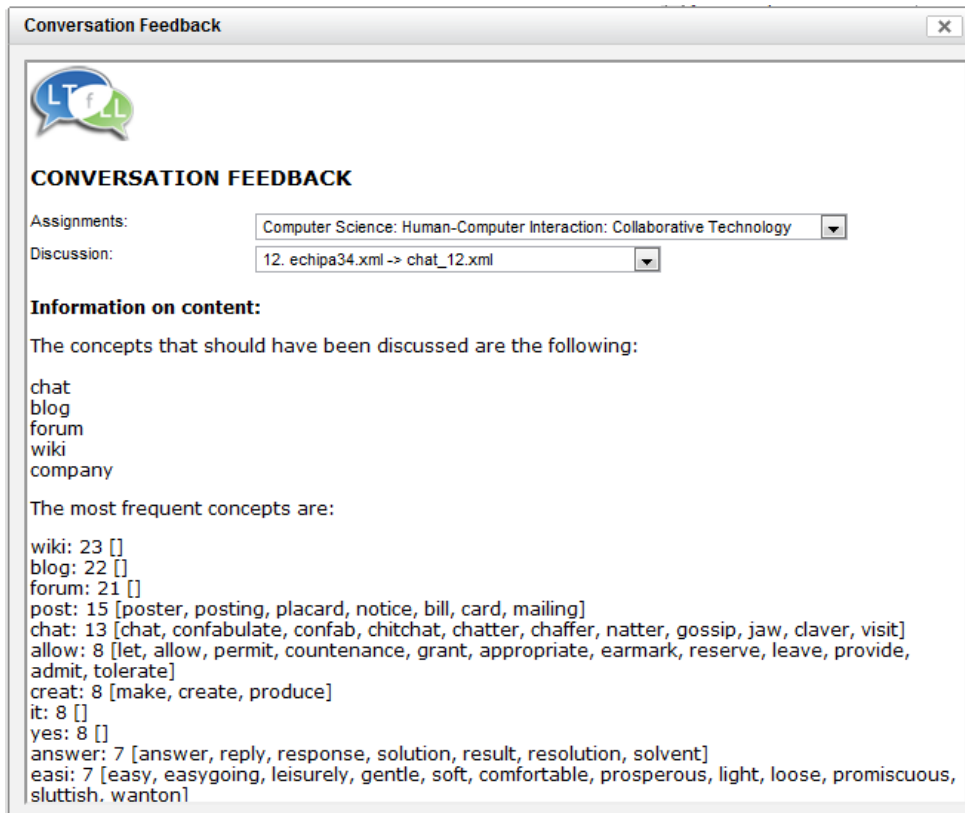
Conversation Feedback

×

LT f LL

CONVERSATION FEEDBACK

Assignments: Computer Science: Human-Computer Interaction: Collaborative Technology

Discussion: 12. echipa34.xml -> chat_12.xml

Information on content:

The concepts that should have been discussed are the following:

chat
blog
forum
wiki
company

The most frequent concepts are:

wiki: 23 []
blog: 22 []
forum: 21 []
post: 15 [poster, posting, placard, notice, bill, card, mailing]
chat: 13 [chat, confabulate, confab, chitchat, chatter, chaffer, natter, gossip, jaw, claver, visit]
allow: 8 [let, allow, permit, countenance, grant, appropriate, earmark, reserve, leave, provide, admit, tolerate]
creat: 8 [make, create, produce]
it: 8 []
yes: 8 []
answer: 7 [answer, reply, response, solution, result, resolution, solvent]
easi: 7 [easy, easygoing, leisurely, gentle, soft, comfortable, prosperous, light, loose, promiscuous, sluttish, wanton]